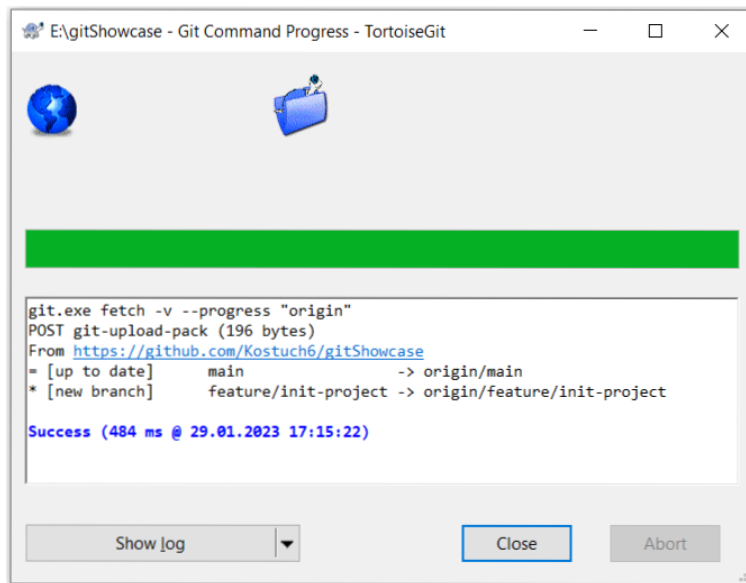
E:\gitShowcase - Git Command Progress - TortoiseGit

git.exe fetch -v --progress "origin"
POST git-upload-pack (196 bytes)
From https://github.com/Kostuch6/gitShowcase
= [up to date] main -> origin/main
* [new branch] feature/init-project -> origin/feature/init-project

Success (484 ms @ 29.01.2023 17:15:22)

Show log
Close
Abort